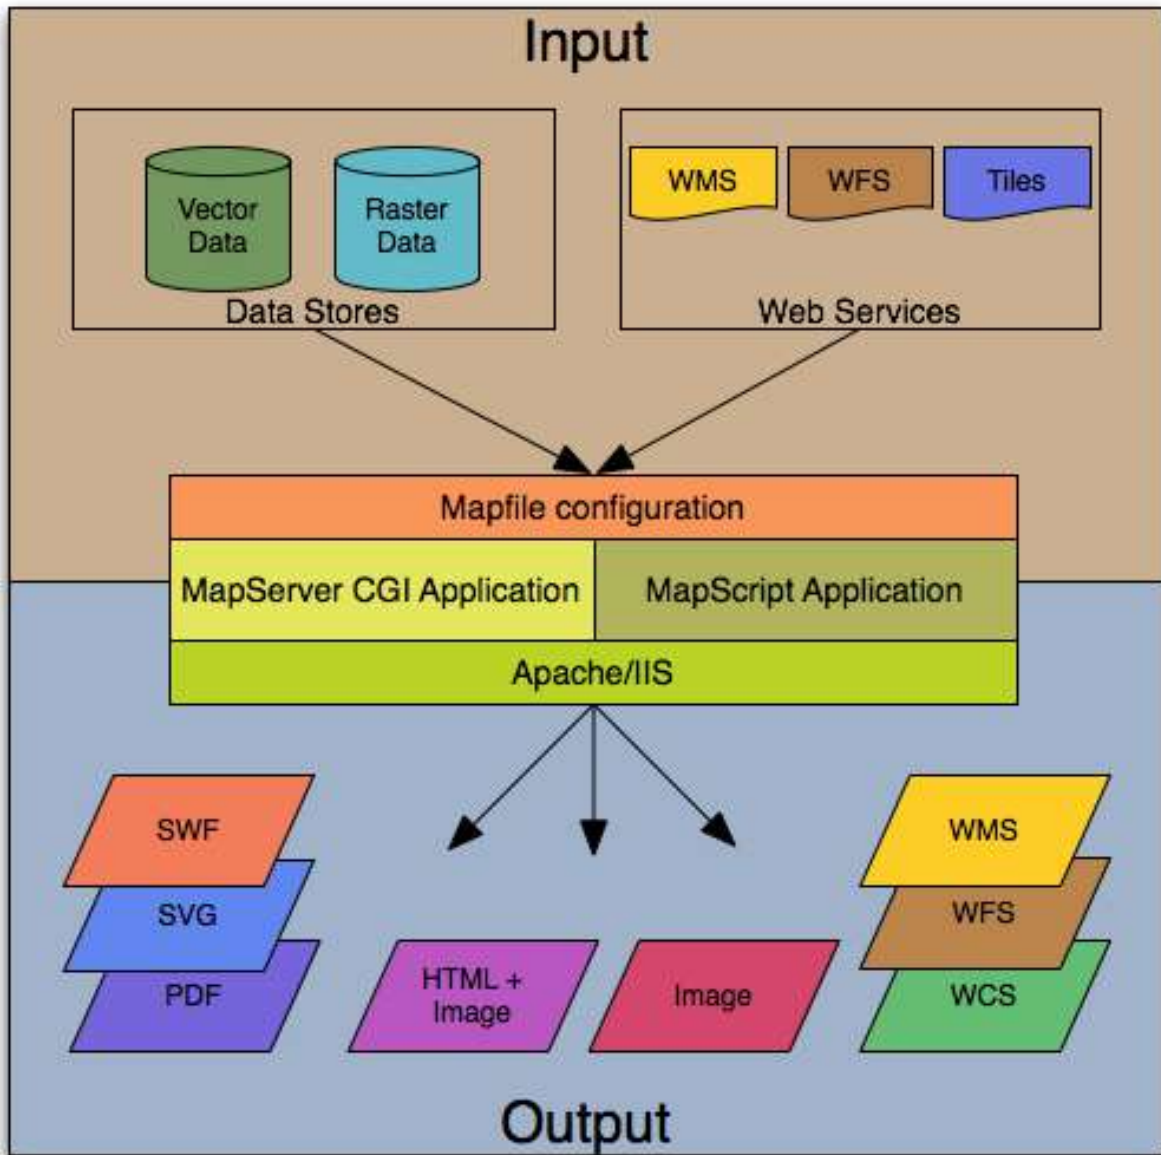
Input

Vector Data

Raster Data

Data Stores

WMS

WFS

Tiles

Web Services

Mapfile configuration

MapServer CGI Application

MapScript Application

Apache/IIS

SWF

SVG

PDF

HTML + Image

Image

WMS

WFS

WCS

Output